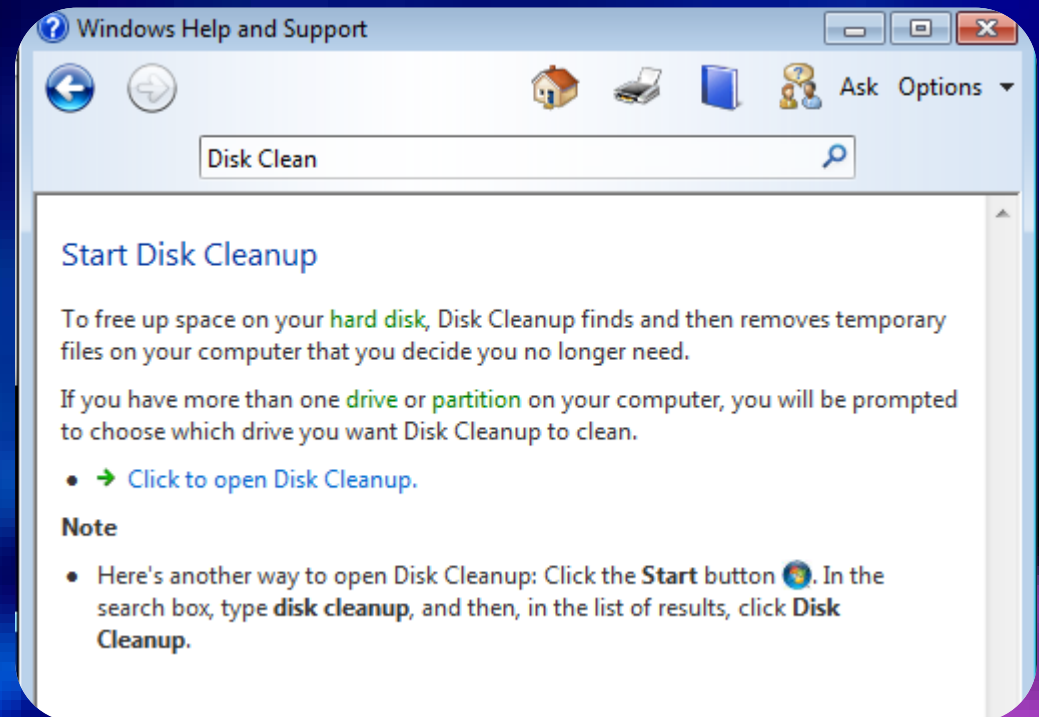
Windows Help and Support

Ask Options

Disk Clean

Start Disk Cleanup

To free up space on your hard disk, Disk Cleanup finds and then removes temporary files on your computer that you decide you no longer need.

If you have more than one drive or partition on your computer, you will be prompted to choose which drive you want Disk Cleanup to clean.

- Click to open Disk Cleanup.

Note

- Here's another way to open Disk Cleanup: Click the **Start** button. In the search box, type **disk cleanup**, and then, in the list of results, click **Disk Cleanup**.